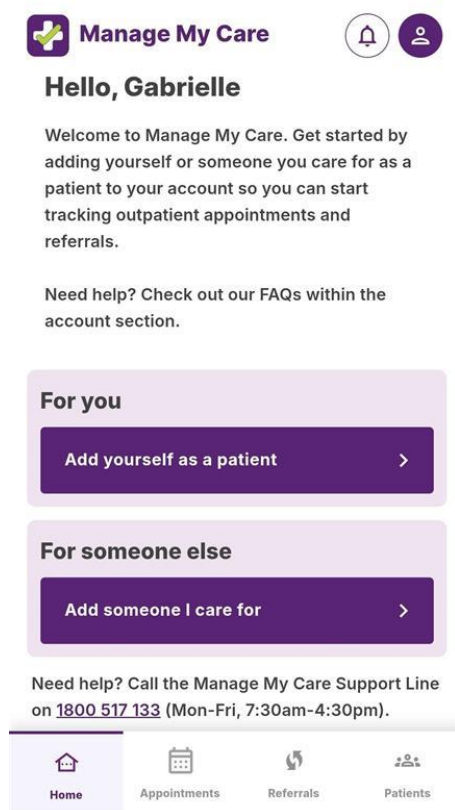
Manage My Care

Hello, Gabrielle

Welcome to Manage My Care. Get started by adding yourself or someone you care for as a patient to your account so you can start tracking outpatient appointments and referrals.

Need help? Check out our FAQs within the account section.

For you

Add yourself as a patient

For someone else

Add someone I care for

Need help? Call the Manage My Care Support Line on 1800 517 133 (Mon-Fri, 7:30am-4:30pm).

Home

Appointments

Referrals

Patients